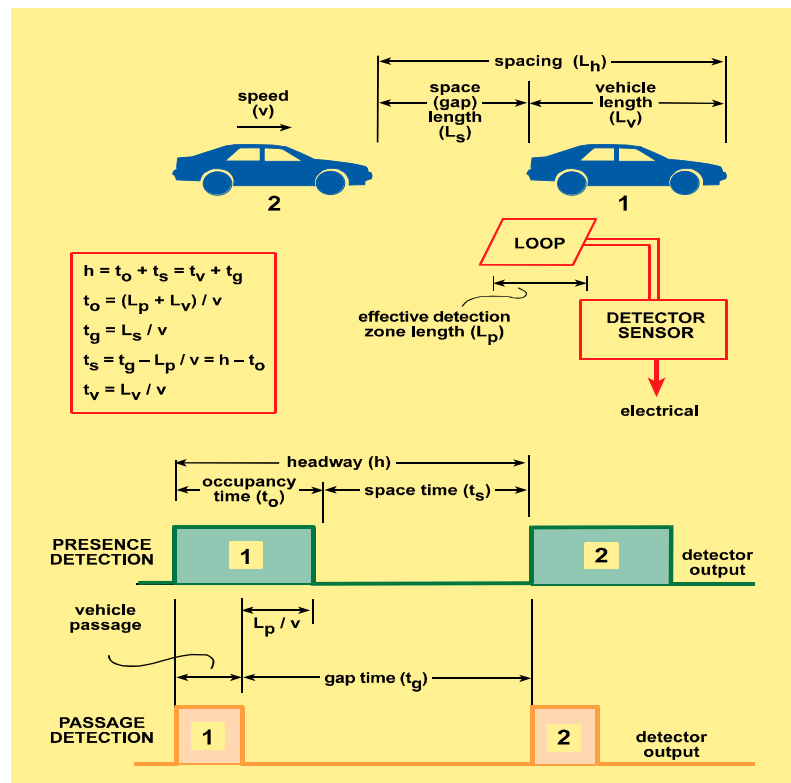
spacing ($L_h$)

speed (v)

space (gap) length ($L_s$)

vehicle length ($L_v$)

2

1

LOOP

$h = t_o + t_s = t_v + t_g$
$t_o = (L_p + L_v) / v$
$t_g = L_s / v$
$t_s = t_g - L_p / v = h - t_o$
$t_v = L_v / v$

effective detection zone length ($L_p$)

DETECTOR SENSOR

electrical

headway (h)

occupancy time ($t_o$)

space time ($t_s$)

PRESENCE DETECTION

1

2

detector output

vehicle passage

$L_p / v$

gap time ($t_g$)

PASSAGE DETECTION

1

2

detector output